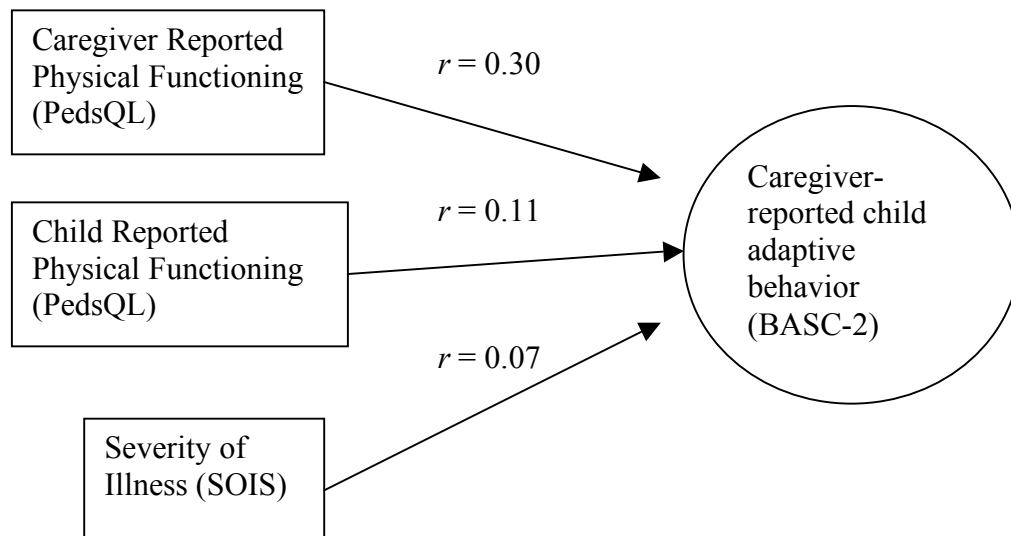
Caregiver Reported Physical Functioning (PedsQL)

$r = 0.30$

Child Reported Physical Functioning (PedsQL)

$r = 0.11$

Severity of Illness (SOIS)

$r = 0.07$

Caregiver-reported child adaptive behavior (BASC-2)